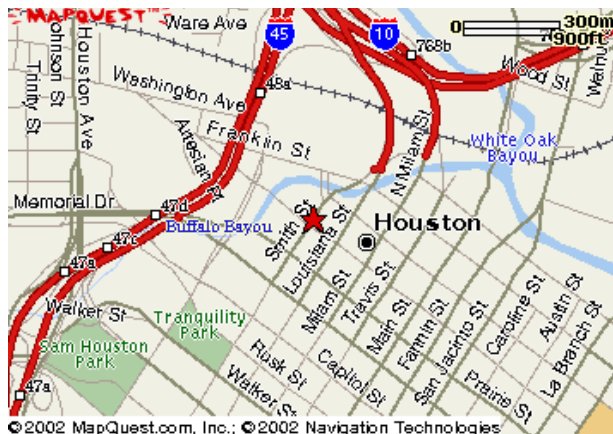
MAPQUEST
Ware Ave
45
10
0
300m
900ft
Johnson St
Houston Ave
Trinity St
768b
Wood St
Walnut
Washington Ave
48a
Artesian Pl
Franklin St
N Milam St
White Oak Bayou
Memorial Dr
47d
Buffalo Bayou
Smith St
Louisiana St
Houston
47c
47b
Milam St
Travis St
Main St
Fannin St
San Jacinto St
Caroline St
Austin St
La Branch St
Walker St
Tranquility Park
Sam Houston Park
Rusk St
Capitol St
Prairie St
Walker St
47a
©2002 MapQuest.com, Inc.; ©2002 Navigation Technologies